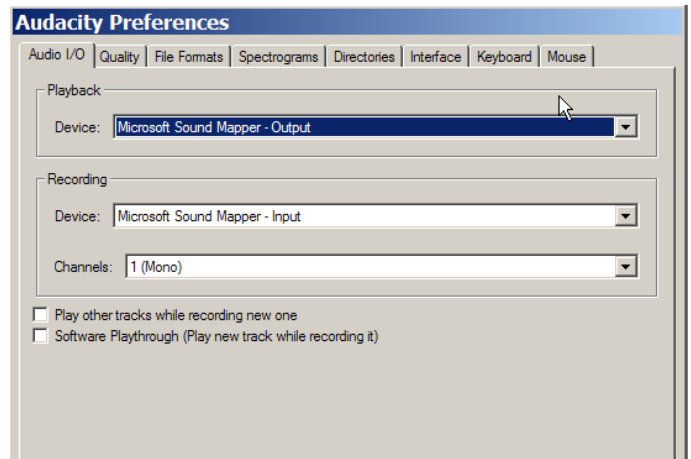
Audacity Preferences

Audio I/O | Quality | File Formats | Spectrograms | Directories | Interface | Keyboard | Mouse

Playback

Device: Microsoft Sound Mapper - Output

Recording

Device: Microsoft Sound Mapper - Input

Channels: 1 (Mono)

Play other tracks while recording new one

Software Playthrough (Play new track while recording it)